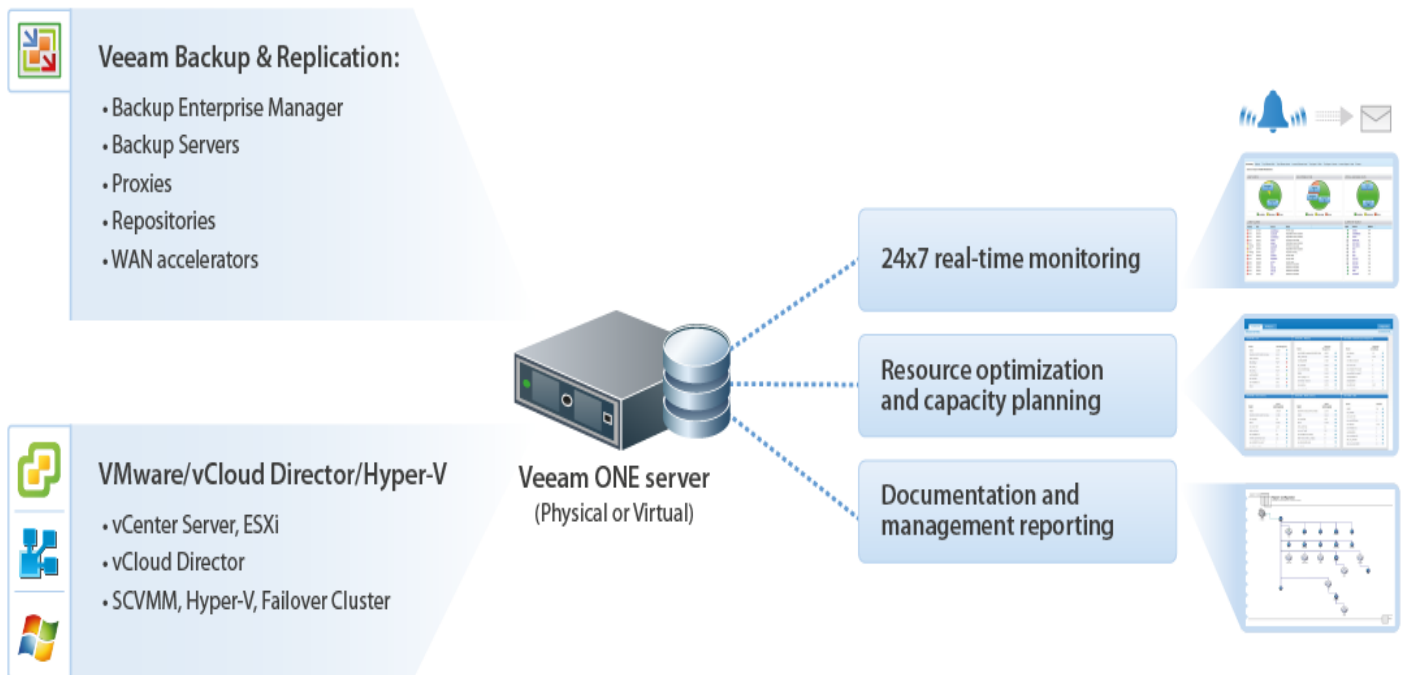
Veeam Backup & Replication:
• Backup Enterprise Manager
• Backup Servers
• Proxies
• Repositories
• WAN accelerators

VMware/vCloud Director/Hyper-V
• vCenter Server, ESXi
• vCloud Director
• SCVMM, Hyper-V, Failover Cluster

Veeam ONE server
(Physical or Virtual)

24x7 real-time monitoring

Resource optimization and capacity planning

Documentation and management reporting